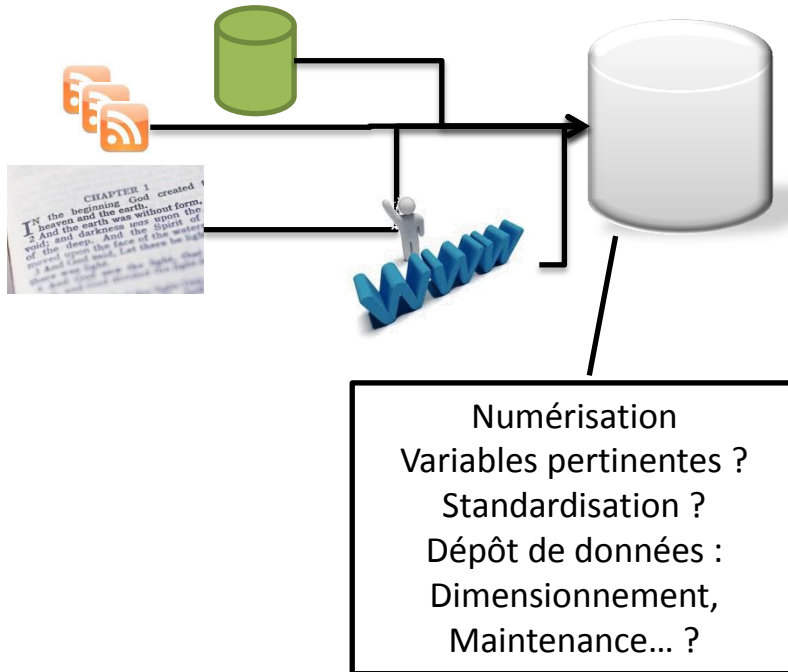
CHAPTER 1

In the beginning God created the heaven and the earth.
2 And the earth was without form, and void; and darkness was upon the face of the deep. And the Spirit of God moved upon the face of the waters.
3 And God said, Let there be light: and there was light.

www

Numérisation
Variables pertinentes ?
Standardisation ?
Dépôt de données :
Dimensionnement,
Maintenance… ?